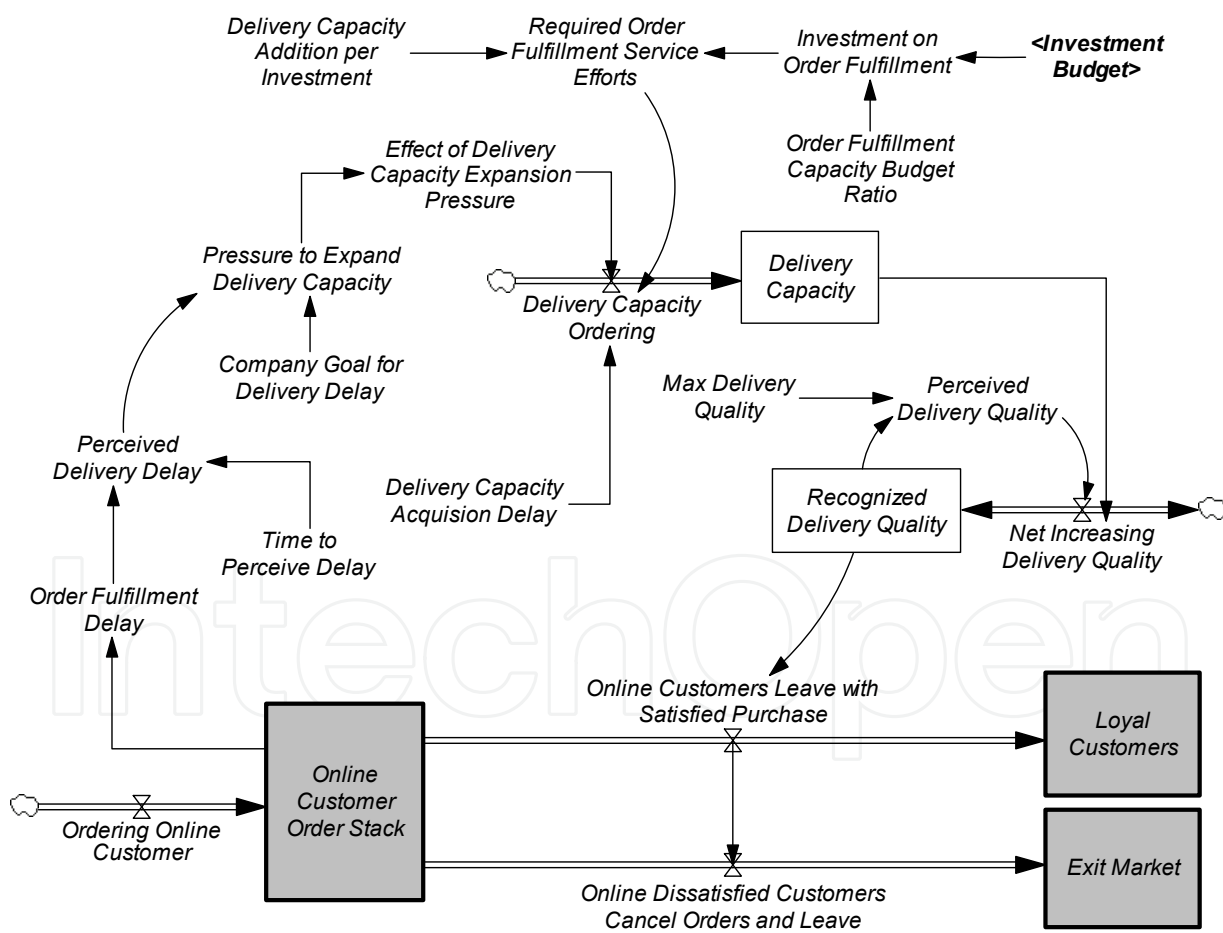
Delivery Capacity Addition per Investment

Required Order Fulfillment Service Efforts

Investment on Order Fulfillment

<Investment Budget>

Order Fulfillment Capacity Budget Ratio

Effect of Delivery Capacity Expansion Pressure

Pressure to Expand Delivery Capacity

Delivery Capacity Ordering

Delivery Capacity

Company Goal for Delivery Delay

Max Delivery Quality

Perceived Delivery Quality

Perceived Delivery Delay

Delivery Capacity Acquision Delay

Recognized Delivery Quality

Net Increasing Delivery Quality

Time to Perceive Delay

Order Fulfillment Delay

IntechOpen

Online Customers Leave with Satisfied Purchase

Loyal Customers

Online Customer Order Stack

Ordering Online Customer

Exit Market

Online Dissatisfied Customers Cancel Orders and Leave